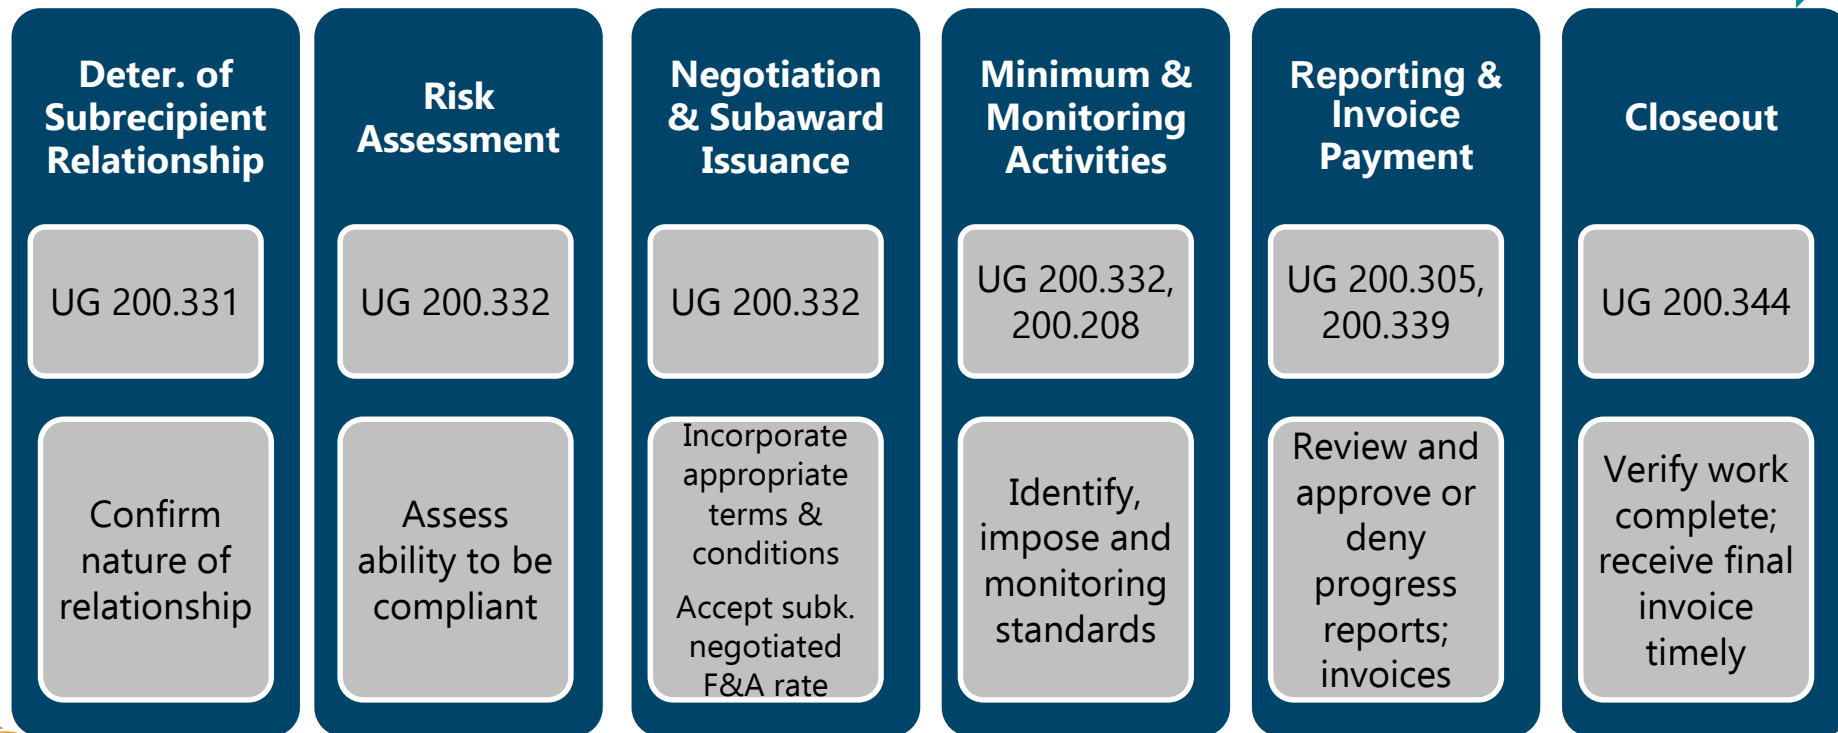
Deter. of Subrecipient Relationship

UG 200.331

Confirm nature of relationship

Risk Assessment

UG 200.332

Assess ability to be compliant

Negotiation & Subaward Issuance

UG 200.332

Incorporate appropriate terms & conditions

Accept subk. negotiated F&A rate

Minimum & Monitoring Activities

UG 200.332, 200.208

Identify, impose and monitoring standards

Reporting & Invoice Payment

UG 200.305, 200.339

Review and approve or deny progress reports; invoices

Closeout

UG 200.344

Verify work complete; receive final invoice timely